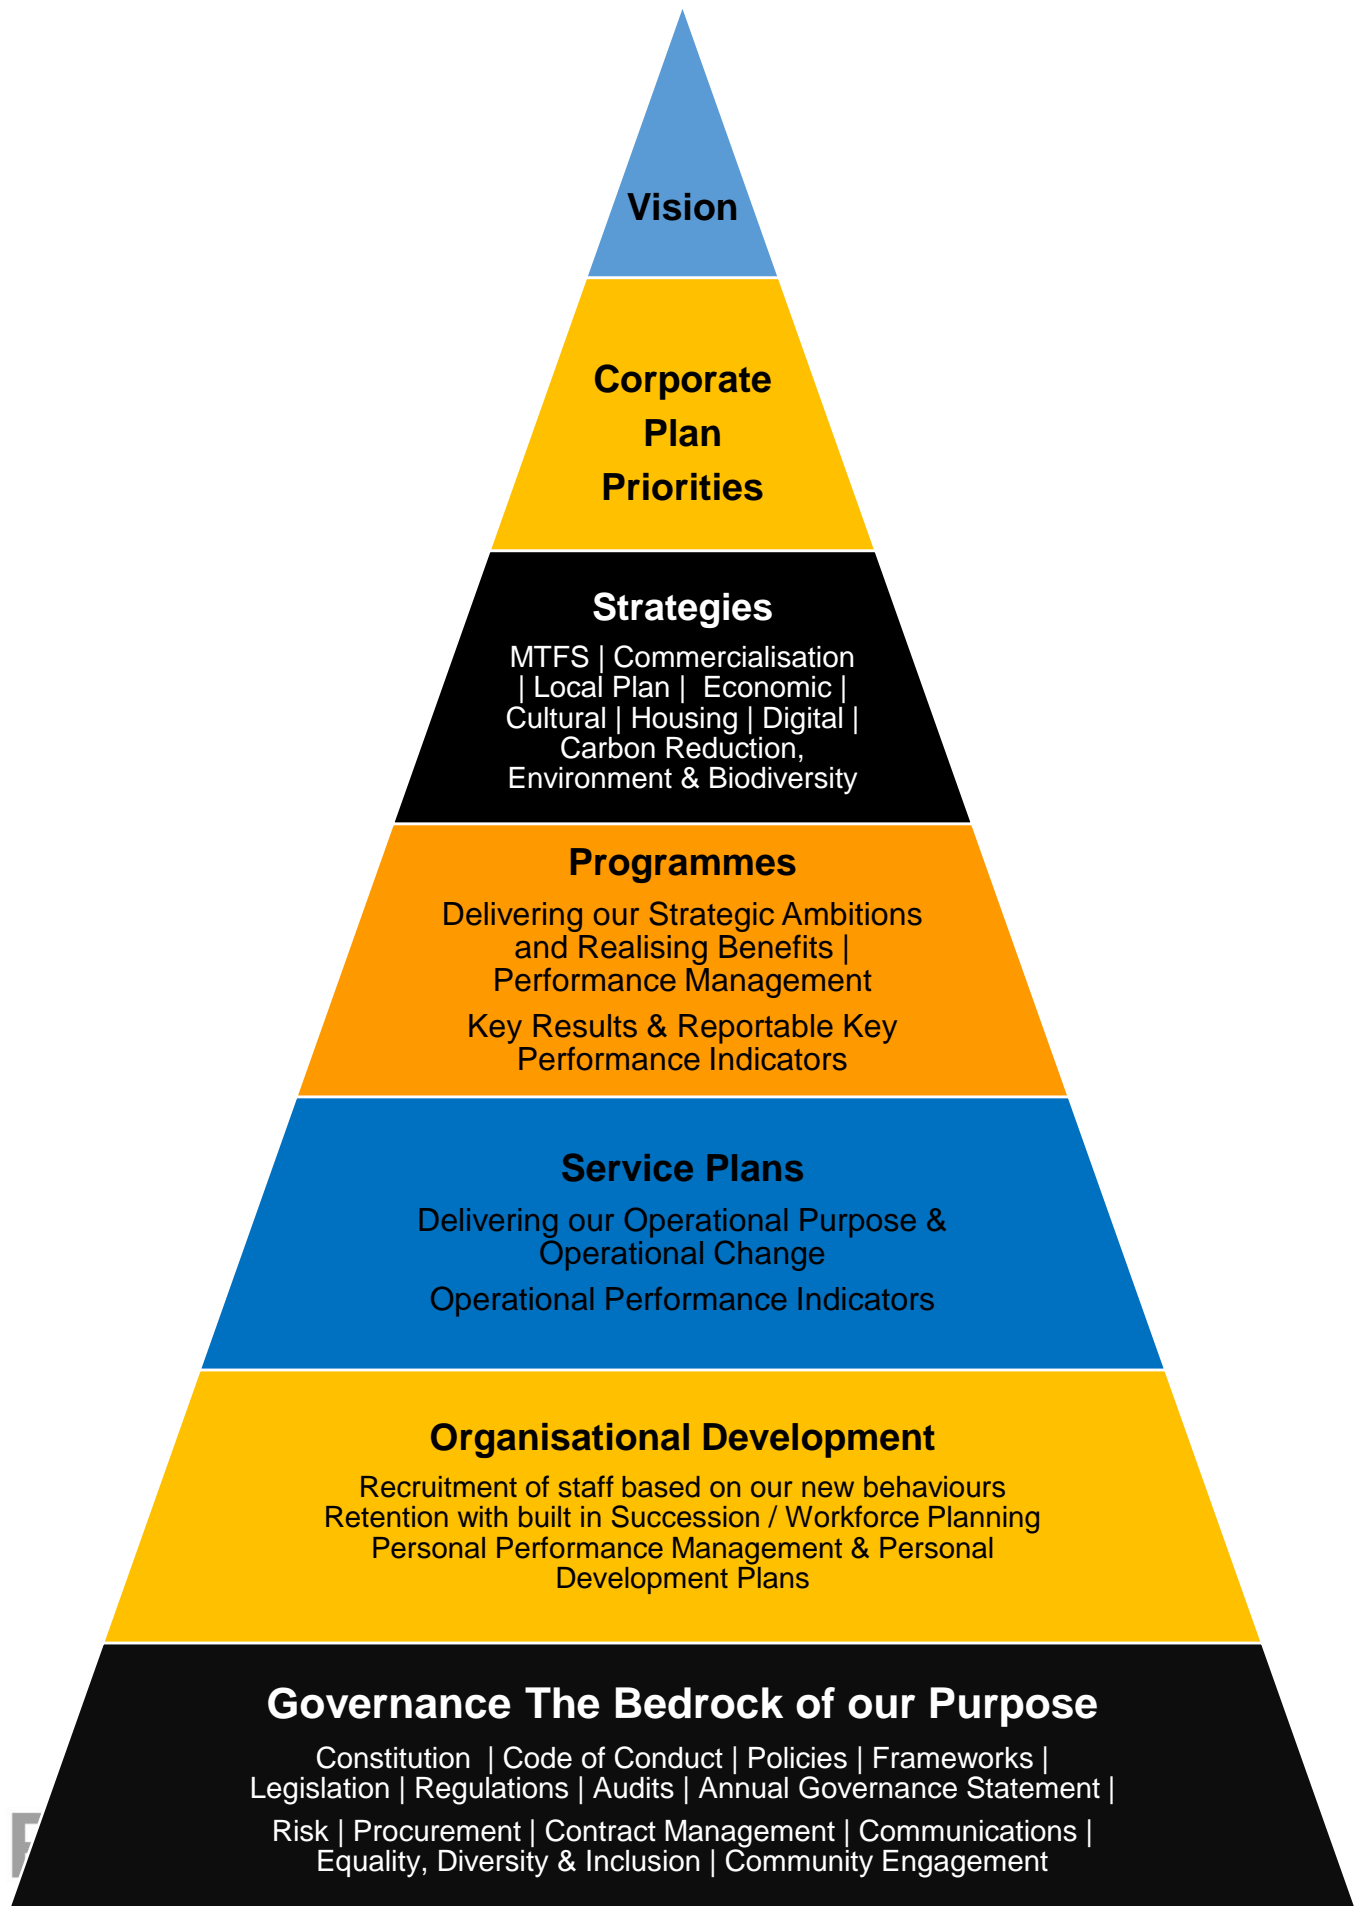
Vision

Corporate Plan Priorities

Strategies

MTFS | Commercialisation | Local Plan | Economic | Cultural | Housing | Digital | Carbon Reduction, Environment & Biodiversity

Programmes

Delivering our Strategic Ambitions and Realising Benefits | Performance Management

Key Results & Reportable Key Performance Indicators

Service Plans

Delivering our Operational Purpose & Operational Change

Operational Performance Indicators

Organisational Development

Recruitment of staff based on our new behaviours
Retention with built in Succession / Workforce Planning
Personal Performance Management & Personal Development Plans

Governance The Bedrock of our Purpose

Constitution | Code of Conduct | Policies | Frameworks | Legislation | Regulations | Audits | Annual Governance Statement |

Risk | Procurement | Contract Management | Communications | Equality, Diversity & Inclusion | Community Engagement